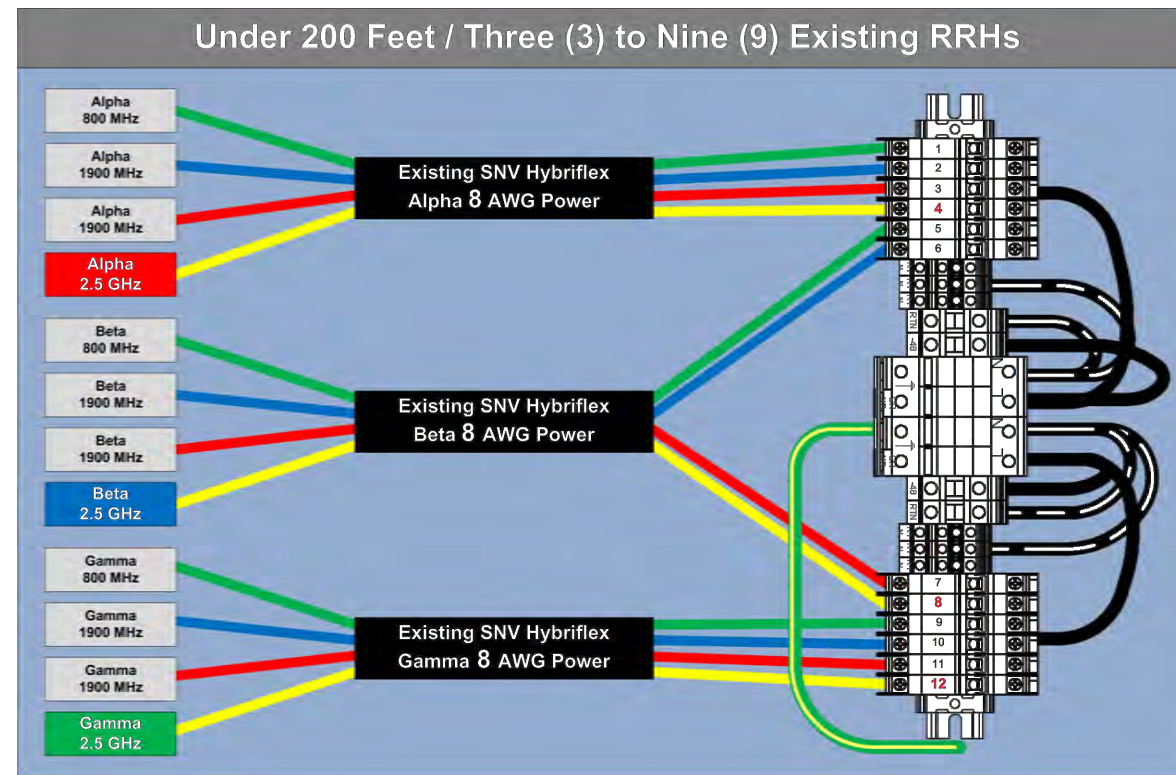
Under 200 Feet / Three (3) to Nine (9) Existing RRHs

Alpha 800 MHz

Alpha 1900 MHz

Alpha 1900 MHz

Alpha 2.5 GHz

Existing SNV Hybriflex Alpha 8 AWG Power

Beta 800 MHz

Beta 1900 MHz

Beta 1900 MHz

Beta 2.5 GHz

Existing SNV Hybriflex Beta 8 AWG Power

Gamma 800 MHz

Gamma 1900 MHz

Gamma 1900 MHz

Gamma 2.5 GHz

Existing SNV Hybriflex Gamma 8 AWG Power

1
2
3
4
5
6

RTN -48

-48 RTN

7
8
9
10
11
12